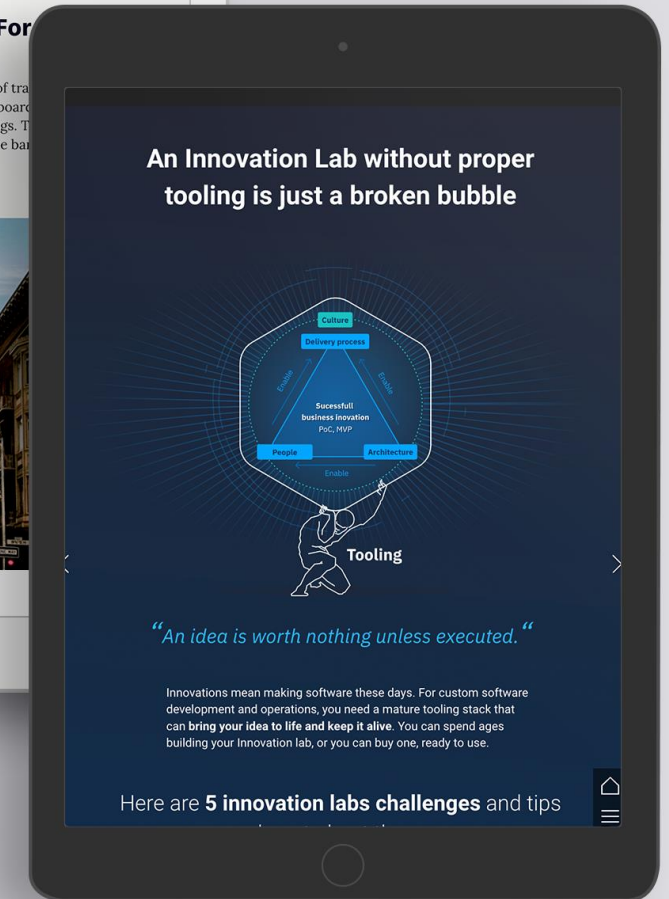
For

of tra
boar
gs. T
e ba

An Innovation Lab without proper tooling is just a broken bubble

Culture

Delivery process

Enable

Enable

Sucessfull business inovation
PoC, MVP

People

Architecture

Enable

Tooling

“An idea is worth nothing unless executed.“

Innovations mean making software these days. For custom software development and operations, you need a mature tooling stack that can **bring your idea to life and keep it alive**. You can spend ages building your Innovation lab, or you can buy one, ready to use.

Here are **5 innovation labs challenges** and tips

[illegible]